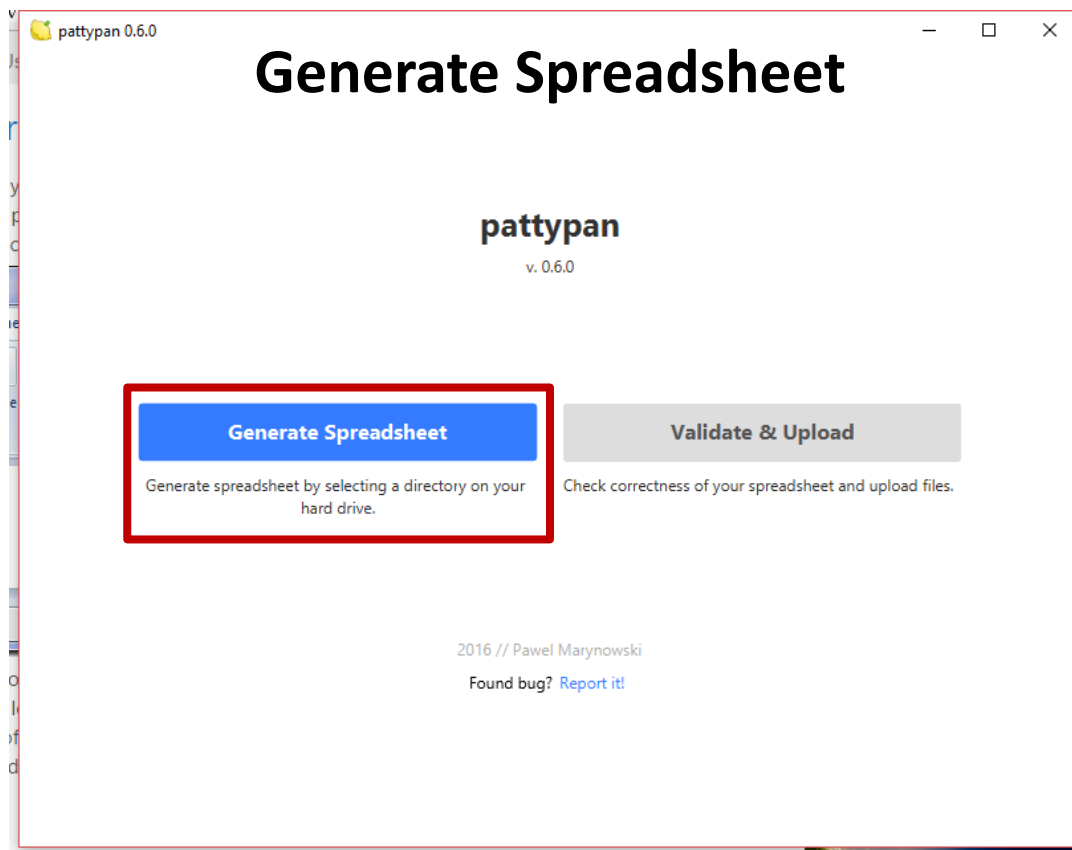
pattypan 0.6.0

Generate Spreadsheet

pattypan

v. 0.6.0

Generate Spreadsheet

Generate spreadsheet by selecting a directory on your hard drive.

Validate & Upload

Check correctness of your spreadsheet and upload files.

2016 // Pawel Marynowski

Found bug? Report it!